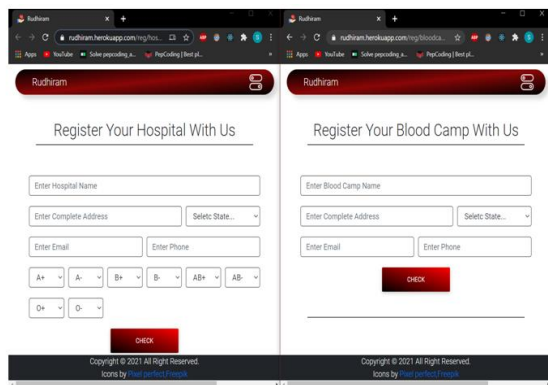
Rudhiram
rudhiram.herokuapp.com/reg/hos...
Apps YouTube Solve pepcoding_a... PepCoding | Best pl...
Rudhiram
Register Your Hospital With Us
Enter Hospital Name
Enter Complete Address
Seletc State...
Enter Email
Enter Phone
A+
A-
B+
B-
AB+
AB-
O+
O-
CHECK
Copyright © 2021 All Right Reserved.
Icons by Pixel perfect,Freepik

Rudhiram
rudhiram.herokuapp.com/reg/bloodca...
Apps YouTube Solve pepcoding_a... PepCoding | Best pl...
Rudhiram
Register Your Blood Camp With Us
Enter Blood Camp Name
Enter Complete Address
Seletc State...
Enter Email
Enter Phone
CHECK
Copyright © 2021 All Right Reserved.
Icons by Pixel perfect,Freepik